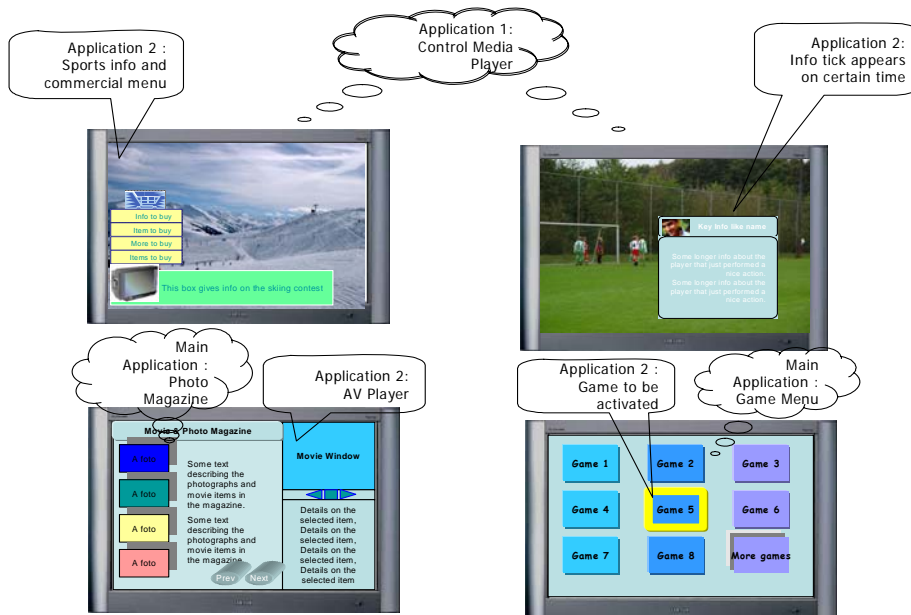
Application 2 : Sports info and commercial menu

Application 1: Control Media Player

Application 2: Info tick appears on certain time

Info to buy
Item to buy
More to buy
Items to buy
This box gives info on the skiing contest

Key info like name
Some longer info about the player that just performed a nice action.
Some longer info about the player that just performed a nice action.

Main Application : Photo Magazine

Application 2: AV Player

Application 2 : Game to be activated

Main Application : Game Menu

Movie & Photo Magazine
A foto
A foto
A foto
A foto
Some text describing the photographs and movie items in the magazine.
Some text describing the photographs and movie items in the magazine.
Prev
Next
Movie Window
Details on the selected item, Details on the selected item, Details on the selected item, Details on the selected item, Details on the selected item

Game 1
Game 2
Game 3
Game 4
Game 5
Game 6
Game 7
Game 8
More games